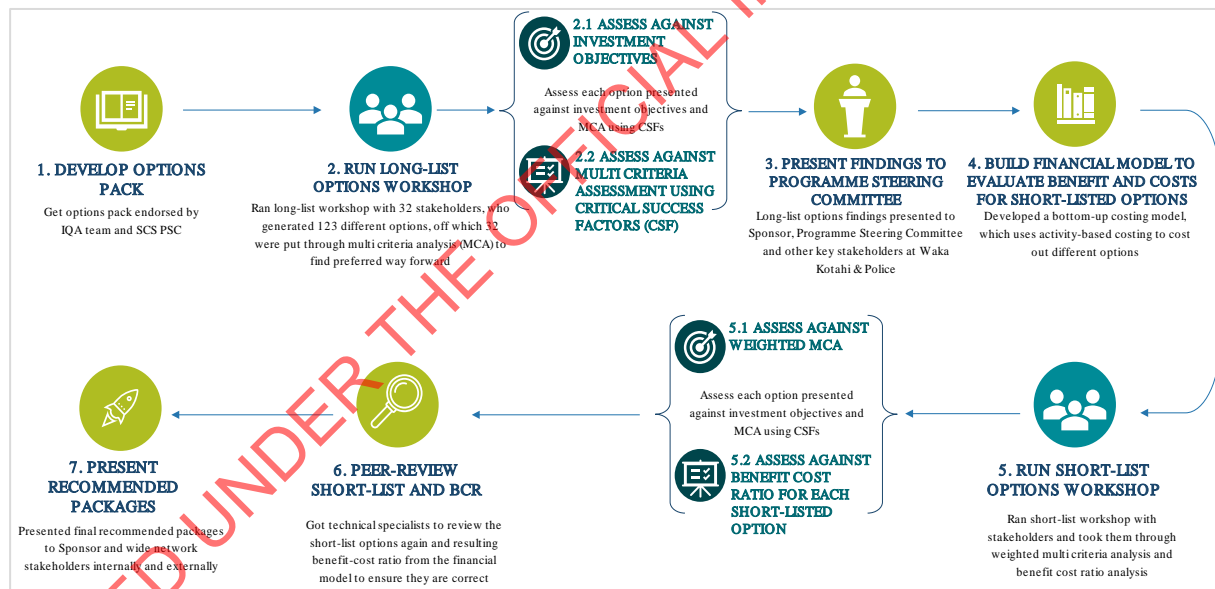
2.1 ASSESS AGAINST INVESTMENT OBJECTIVES

Assess each option presented against investment objectives and MCA using CSFs

2.2 ASSESS AGAINST MULTI CRITERIA ASSESSMENT USING CRITICAL SUCCESS FACTORS (CSF)

1. DEVELOP OPTIONS PACK

Get options pack endorsed by IQA team and SCS PSC

2. RUN LONG-LIST OPTIONS WORKSHOP

Ran long-list workshop with 32 stakeholders, who generated 123 different options, off which 32 were put through multi criteria analysis (MCA) to find preferred way forward

3. PRESENT FINDINGS TO PROGRAMME STEERING COMMITTEE

Long-list options findings presented to Sponsor, Programme Steering Committee and other key stakeholders at Waka Kotahi & Police

4. BUILD FINANCIAL MODEL TO EVALUATE BENEFIT AND COSTS FOR SHORT-LISTED OPTIONS

Developed a bottom-up costing model, which uses activity-based costing to cost out different options

5.1 ASSESS AGAINST WEIGHTED MCA

Assess each option presented against investment objectives and MCA using CSFs

5.2 ASSESS AGAINST BENEFIT COST RATIO FOR EACH SHORT-LISTED OPTION

7. PRESENT RECOMMENDED PACKAGES

Presented final recommended packages to Sponsor and wide network stakeholders internally and externally

6. PEER-REVIEW SHORT-LIST AND BCR

Got technical specialists to review the short-list options again and resulting benefit-cost ratio from the financial model to ensure they are correct

5. RUN SHORT-LIST OPTIONS WORKSHOP

Ran short-list workshop with stakeholders and took them through weighted multi criteria analysis and benefit cost ratio analysis

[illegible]D UNDER THE OFFICIAL I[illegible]